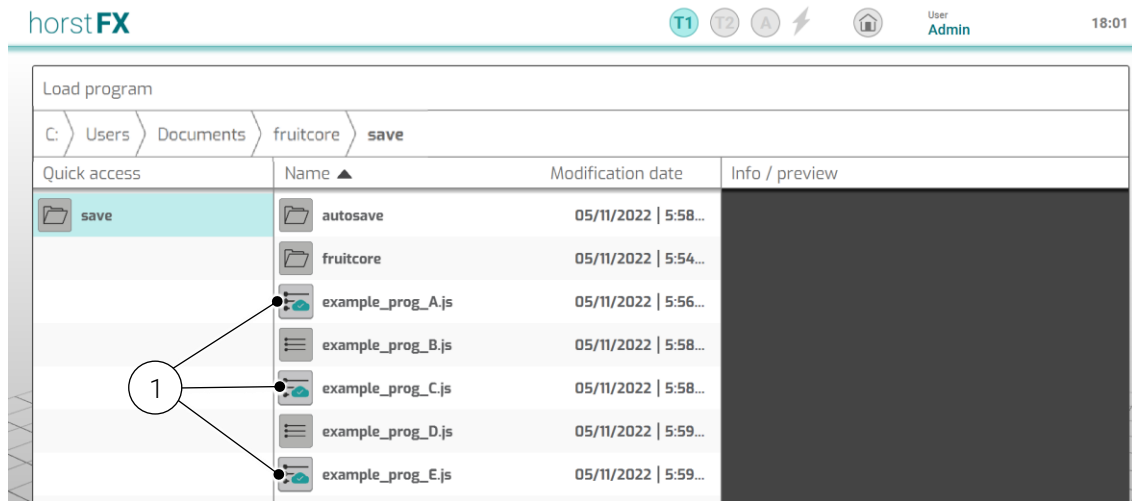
horstFX

T1 T2 A

User
Admin

18:01

Load program

C: Users Documents fruitcore save

Quick access

save

| Name ▲ | Modification date |
|---|---|
| autosave | 05/11/2022 \| 5:58... |
| fruitcore | 05/11/2022 \| 5:54... |
| example_prog_A.js | 05/11/2022 \| 5:56... |
| example_prog_B.js | 05/11/2022 \| 5:58... |
| example_prog_C.js | 05/11/2022 \| 5:58... |
| example_prog_D.js | 05/11/2022 \| 5:59... |
| example_prog_E.js | 05/11/2022 \| 5:59... |

Info / preview

1